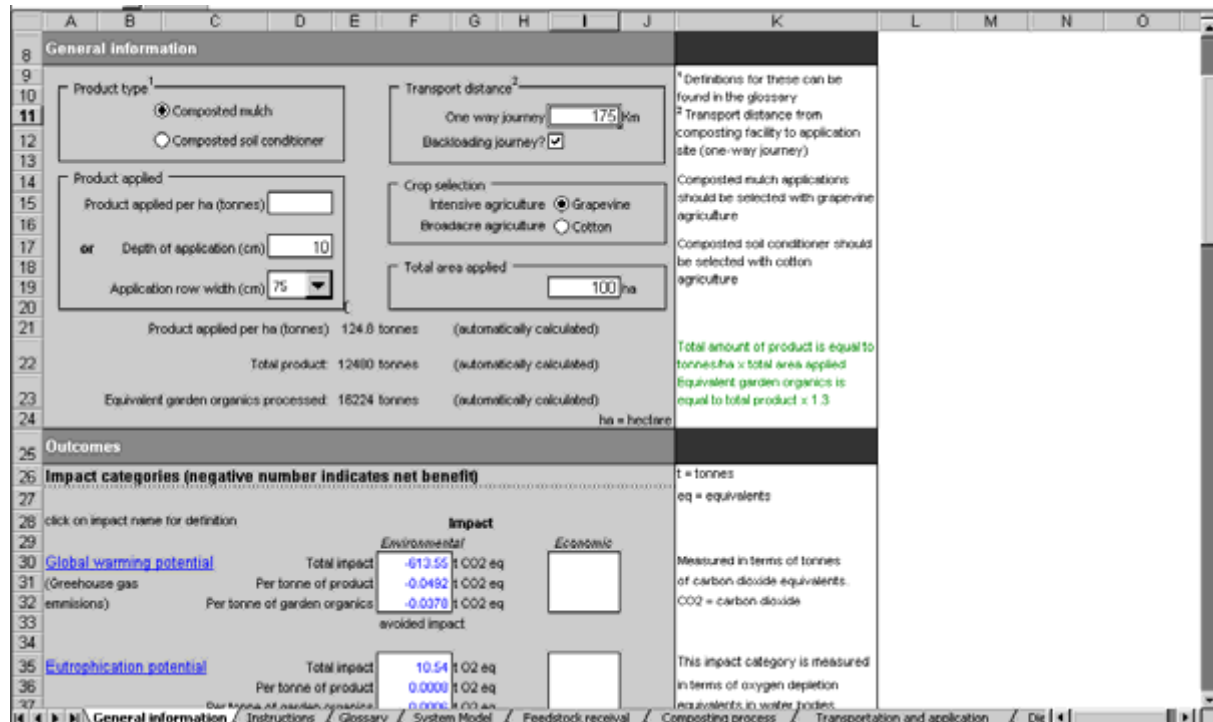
A B C D E F G H I J K L M N O

8 General information
9
10 Product type$^1$
11 Composted mulch
12 Composted soil conditioner
13
14 Product applied
15 Product applied per ha (tonnes)
16
17 or Depth of application (cm) 10
18
19 Application row width (cm) 75
20

Transport distance$^2$
One way journey 175 Km
Backloading journey?

Crop selection
Intensive agriculture Grapevine
Broadacre agriculture Cotton

Total area applied
100 ha

21 Product applied per ha (tonnes): 124.8 tonnes (automatically calculated)
22 Total product: 12480 tonnes (automatically calculated)
23 Equivalent garden organics processed: 16224 tonnes (automatically calculated)
24 ha = hectare

$^1$ Definitions for these can be found in the glossary
$^2$ Transport distance from composting facility to application site (one-way journey)

Composted mulch applications should be selected with grapevine agriculture

Composted soil conditioner should be selected with cotton agriculture

Total amount of product is equal to tonnes/ha x total area applied
Equivalent garden organics is equal to total product x 1.3

25 Outcomes
26 Impact categories (negative number indicates net benefit)
27
28 click on impact name for definition Impact
29 Environmental Economic
30 Global warming potential Total impact -613.55 t CO2 eq
31 (Greehouse gas Per tonne of product -0.0492 t CO2 eq
32 emmisions) Per tonne of garden organics -0.0378 t CO2 eq
33 avoided impact
34
35 Eutrophication potential Total impact 10.54 t O2 eq
36 Per tonne of product 0.0008 t O2 eq
37 Per tonne of garden organics 0.0006 t O2 eq

t = tonnes
eq = equivalents

Measured in terms of tonnes of carbon dioxide equivalents.
CO2 = carbon dioxide

This impact category is measured in terms of oxygen depletion equivalents in water bodies

General information / Instructions / Glossary / System Model / Feedstock receival / Composting process / Transportation and application / Dis